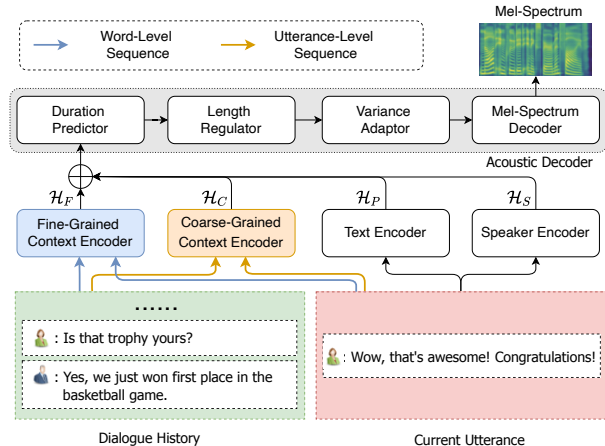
Word-Level Sequence

Utterance-Level Sequence

Mel-Spectrum

Duration Predictor

Length Regulator

Variance Adaptor

Mel-Spectrum Decoder

Acoustic Decoder

$\mathcal{H}_F$

$\mathcal{H}_C$

$\mathcal{H}_P$

$\mathcal{H}_S$

Fine-Grained Context Encoder

Coarse-Grained Context Encoder

Text Encoder

Speaker Encoder

......

: Is that trophy yours?

: Yes, we just won first place in the basketball game.

: Wow, that's awesome! Congratulations!

Dialogue History

Current Utterance